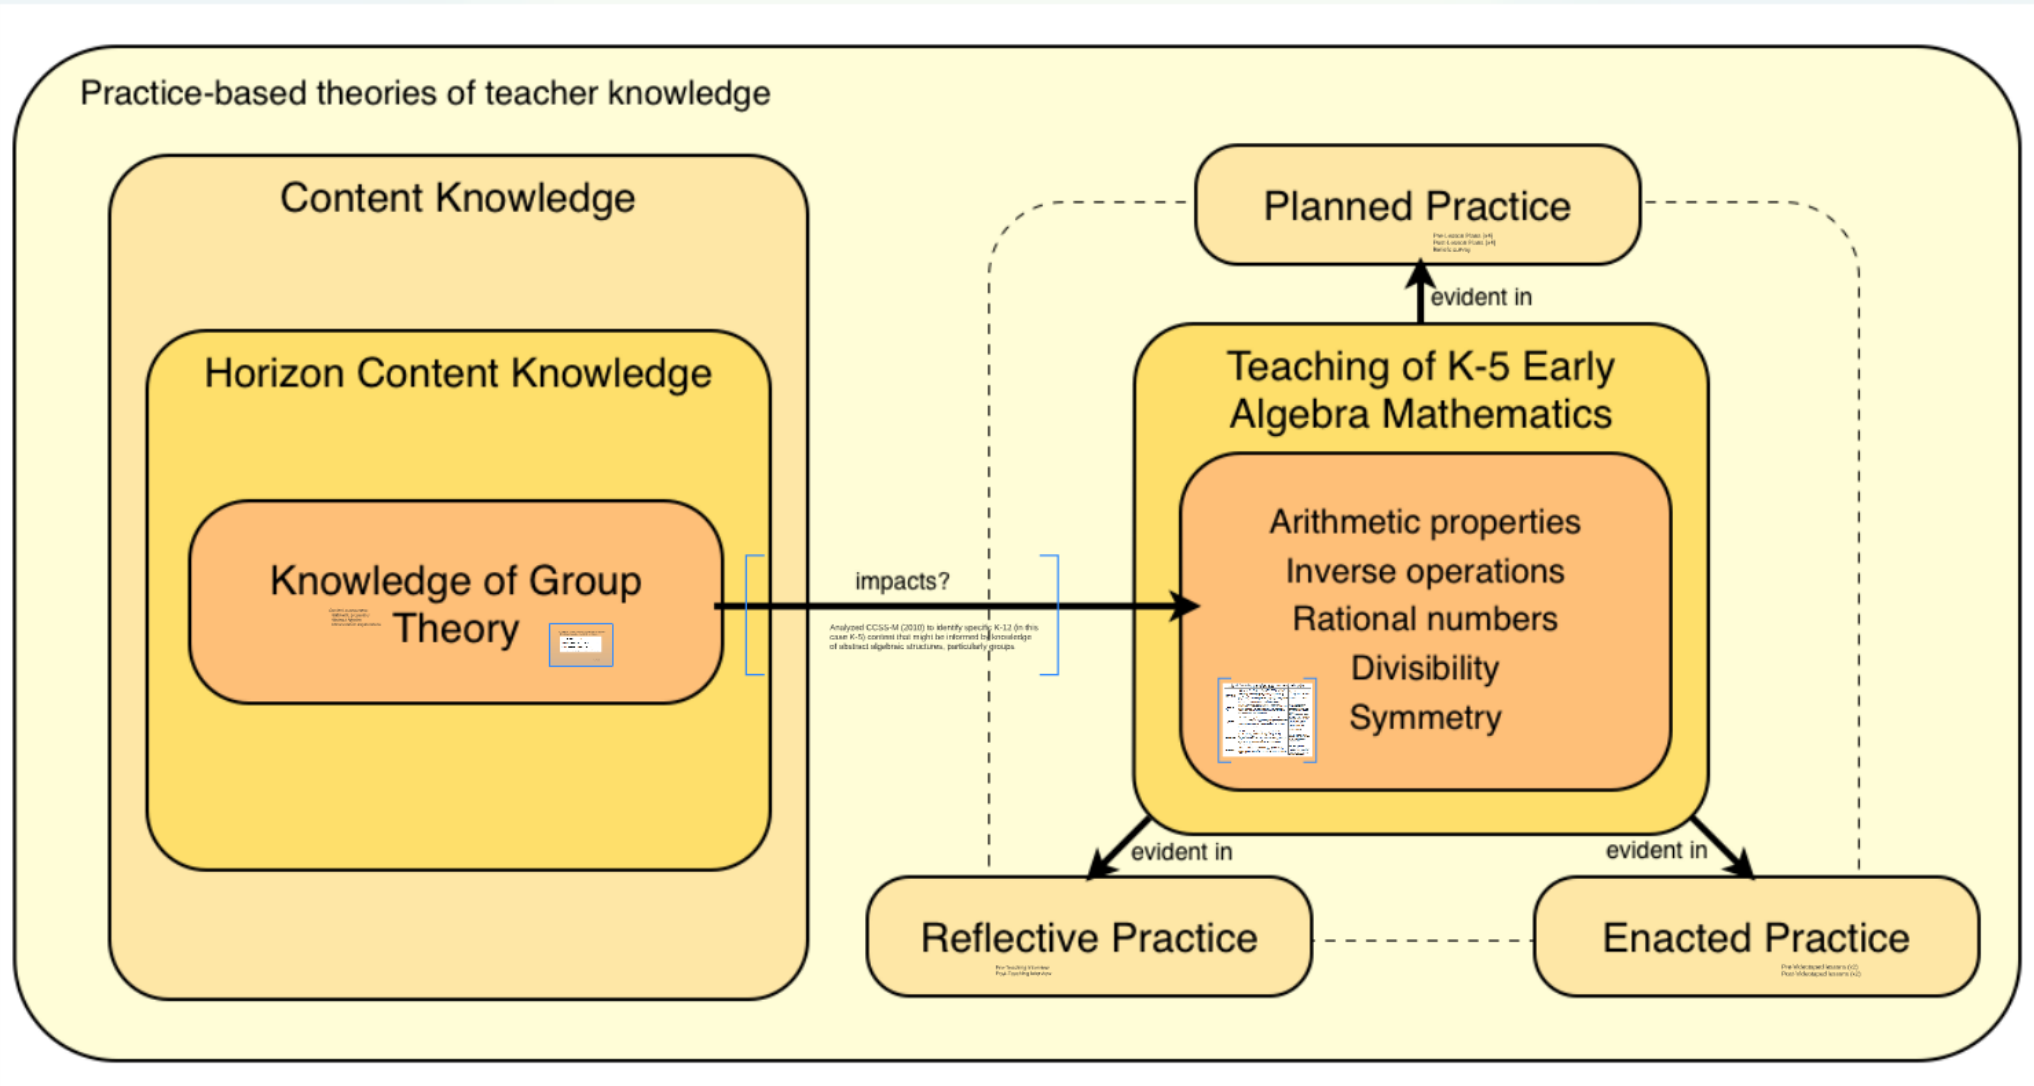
Practice-based theories of teacher knowledge

Content Knowledge

Horizon Content Knowledge

Knowledge of Group Theory

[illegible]

impacts?

Analyzed CCSS-M (2010) to identify specific K-12 (in this case K-5) content that might be informed by knowledge of abstract algebraic structures, particularly groups

Planned Practice

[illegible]

evident in

Teaching of K-5 Early Algebra Mathematics

Arithmetic properties
Inverse operations
Rational numbers
Divisibility
Symmetry

evident in

evident in

Reflective Practice

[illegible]

Enacted Practice

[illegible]